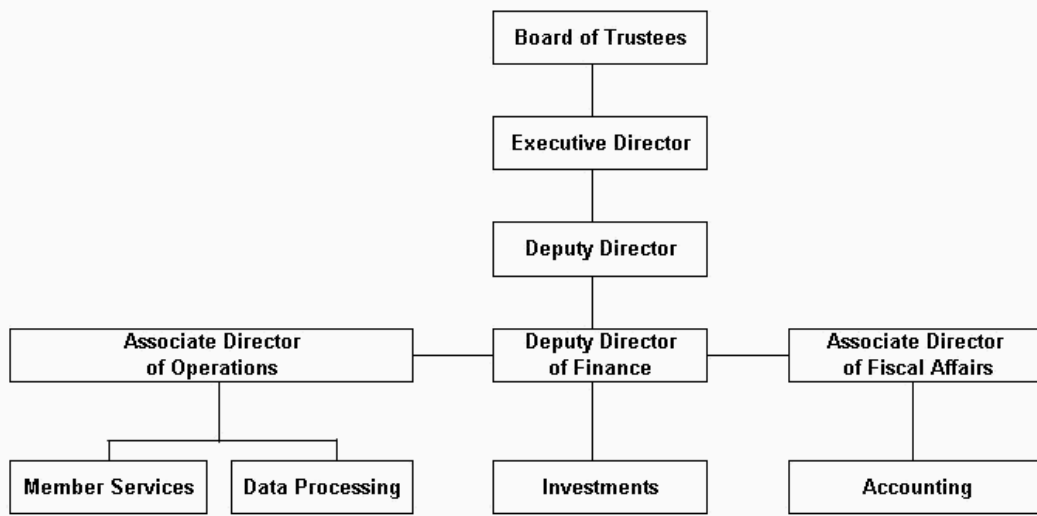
Board of Trustees

Executive Director

Deputy Director

Associate Director of Operations

Deputy Director of Finance

Associate Director of Fiscal Affairs

Member Services

Data Processing

Investments

Accounting